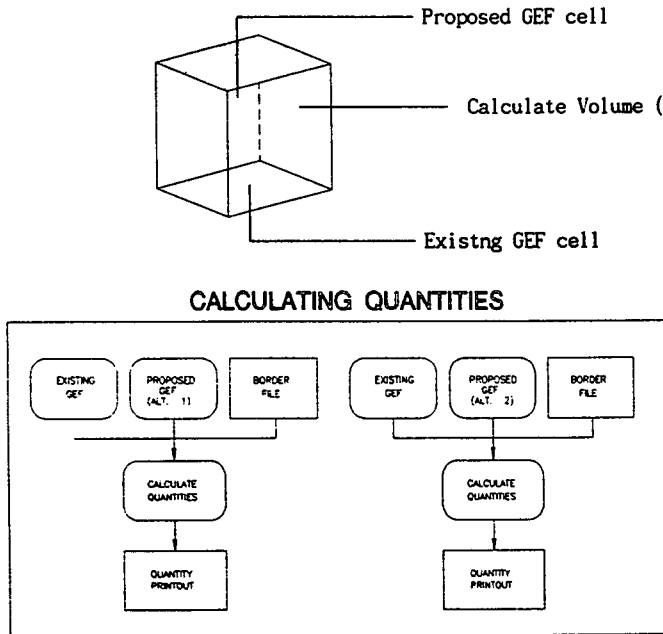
Proposed GEF cell

Calculate Volume (

Existng GEF cell

CALCULATING QUANTITIES

EXISTING GEF

PROPOSED GEF (ALT. 1)

BORDER FILE

CALCULATE QUANTITIES

QUANTITY PRINTOUT

EXISTING GEF

PROPOSED GEF (ALT. 2)

BORDER FILE

CALCULATE QUANTITIES

QUANTITY PRINTOUT